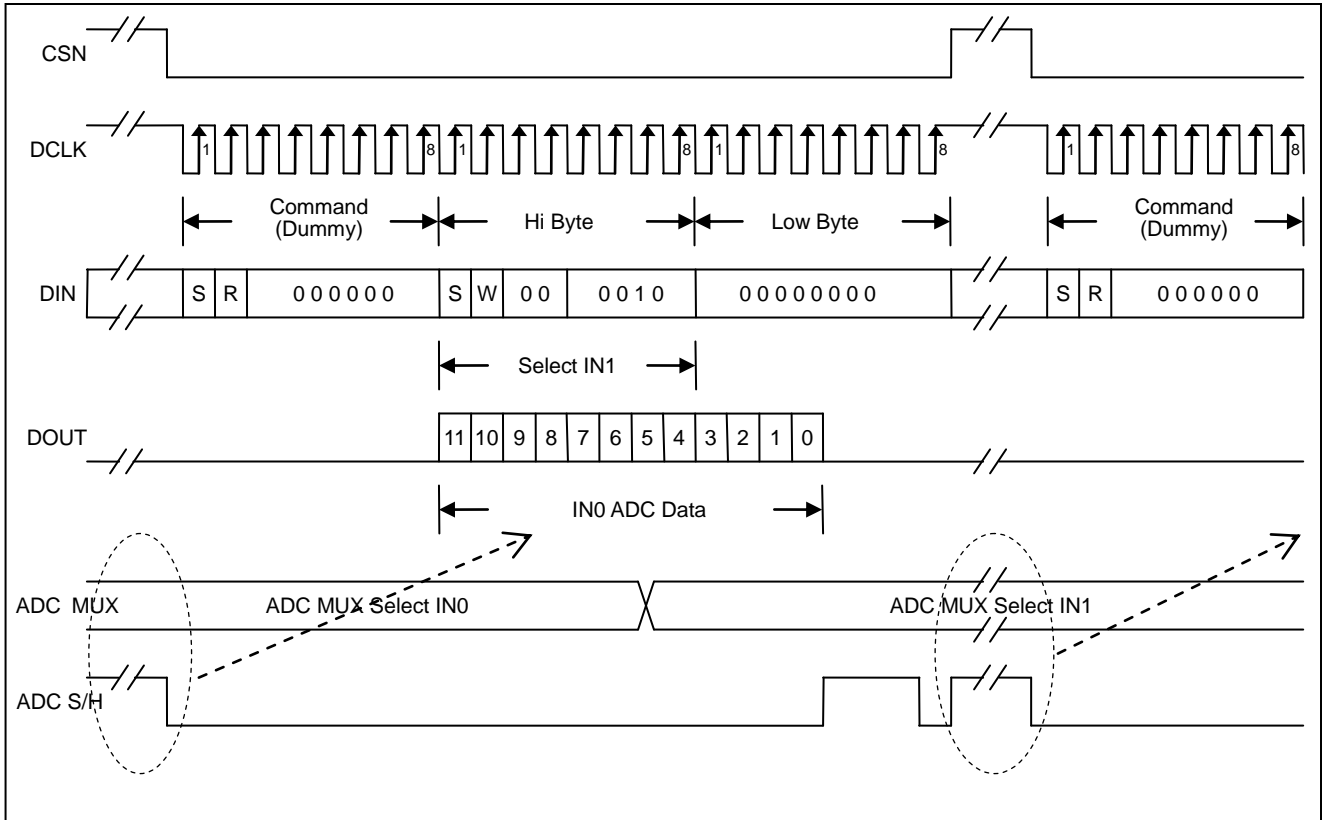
CSN

DCLK

1 8 1 8 1 8 1 8

Command (Dummy)

Hi Byte

Low Byte

Command (Dummy)

DIN

| S | R | 000000 | S | W | 00 | 0010 | 00000000 | S | R | 000000 |
|---|---|---|---|---|---|---|---|---|---|---|

Select IN1

DOUT

| 11 | 10 | 9 | 8 | 7 | 6 | 5 | 4 | 3 | 2 | 1 | 0 |
|---|---|---|---|---|---|---|---|---|---|---|---|

IN0 ADC Data

ADC MUX

ADC MUX Select IN0

ADC MUX Select IN1

ADC S/H